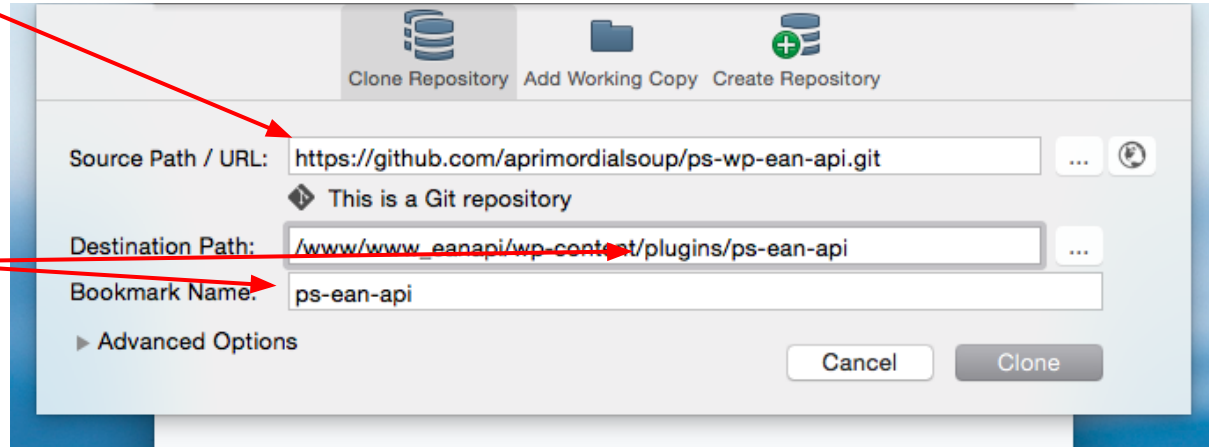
Clone Repository Add Working Copy Create Repository

Source Path / URL: https://github.com/aprimordialsoup/ps-wp-ean-api.git ...

This is a Git repository

Destination Path: /www/www_eanapi/wp-content/plugins/ps-ean-api ...

Bookmark Name: ps-ean-api

Advanced Options

Cancel Clone